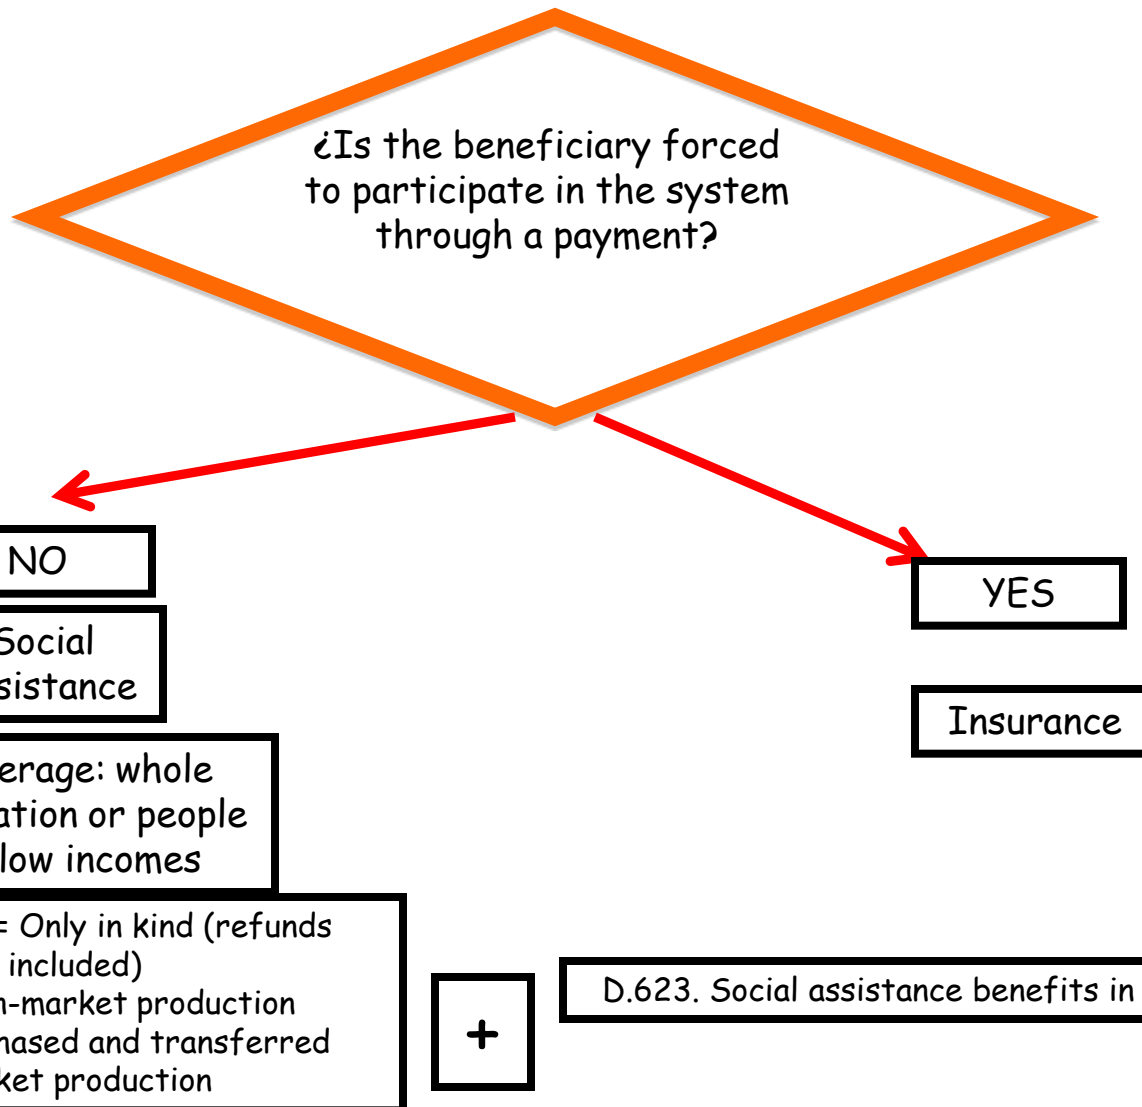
¿Is the beneficiary forced to participate in the system through a payment?

NO

Social
sistance

erage: whole
ation or people
low incomes

= Only in kind (refunds
included)
n-market production
hased and transferred
ket production

+

D.623. Social assistance benefits in

YES

Insurance